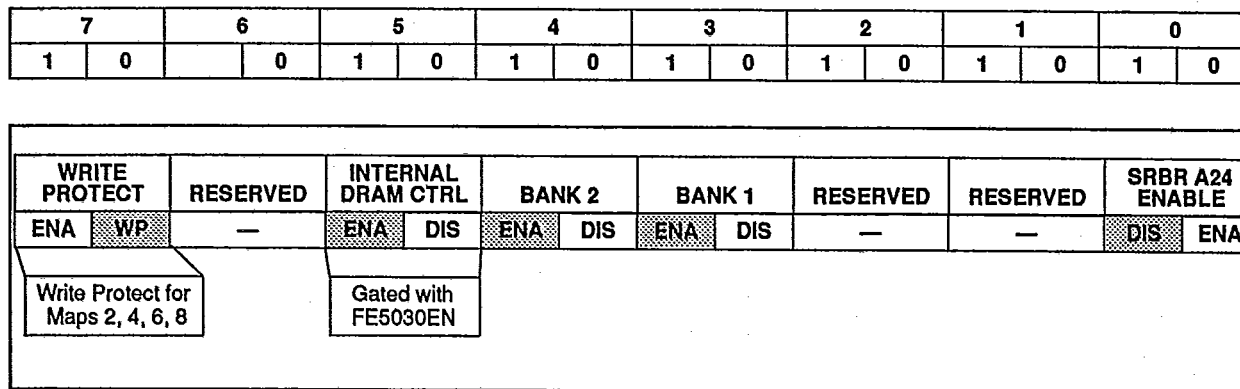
| 7 | | 6 | | 5 | | 4 | | 3 | | 2 | | 1 | | 0 | |
|---|---|---|---|---|---|---|---|---|---|---|---|---|---|---|---|
| 1 | 0 | | 0 | 1 | 0 | 1 | 0 | 1 | 0 | 1 | 0 | 1 | 0 | 1 | 0 |

| WRITE PROTECT | | RESERVED | INTERNAL DRAM CTRL | | BANK 2 | | BANK 1 | | RESERVED | RESERVED | SRBR A24 ENABLE | |
|---|---|---|---|---|---|---|---|---|---|---|---|---|
| ENA | WP | — | ENA | DIS | ENA | DIS | ENA | DIS | — | — | DIS | ENA |

Write Protect for Maps 2, 4, 6, 8

Gated with FE5030EN